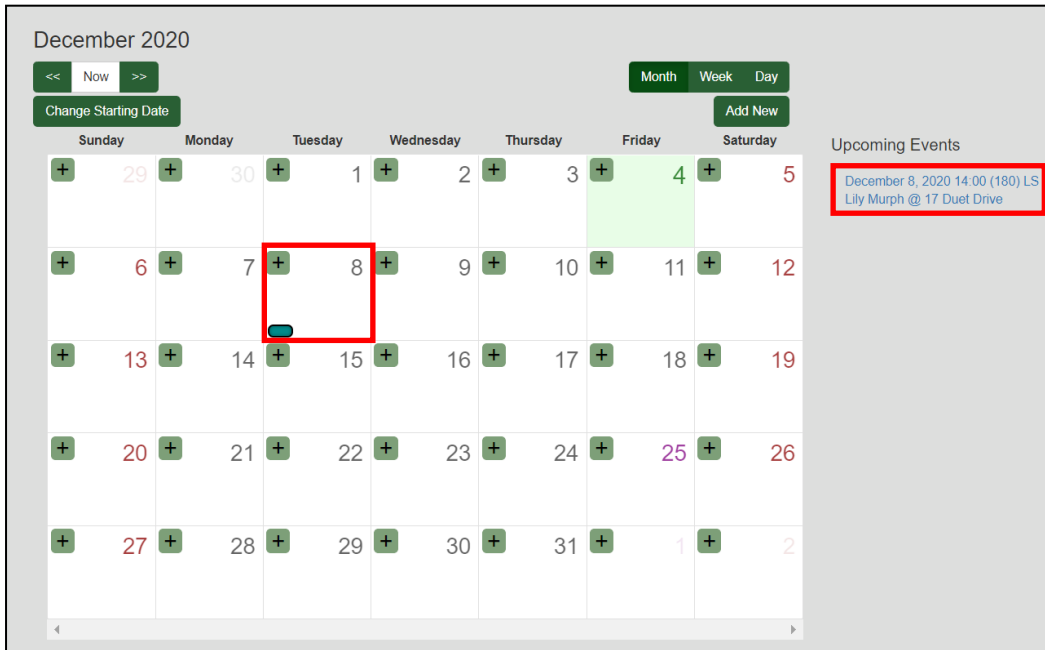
December 2020

<< Now >>

Change Starting Date

Month Week Day

Add New

| Sunday | Monday | Tuesday | Wednesday | Thursday | Friday | Saturday |
|---|---|---|---|---|---|---|
| + 29 | + 30 | + 1 | + 2 | + 3 | + 4 | + 5 |
| + 6 | + 7 | + 8 | + 9 | + 10 | + 11 | + 12 |
| + 13 | + 14 | + 15 | + 16 | + 17 | + 18 | + 19 |
| + 20 | + 21 | + 22 | + 23 | + 24 | + 25 | + 26 |
| + 27 | + 28 | + 29 | + 30 | + 31 | + 1 | + 2 |

Upcoming Events

December 8, 2020 14:00 (180) LS Lily Murph @ 17 Duet Drive